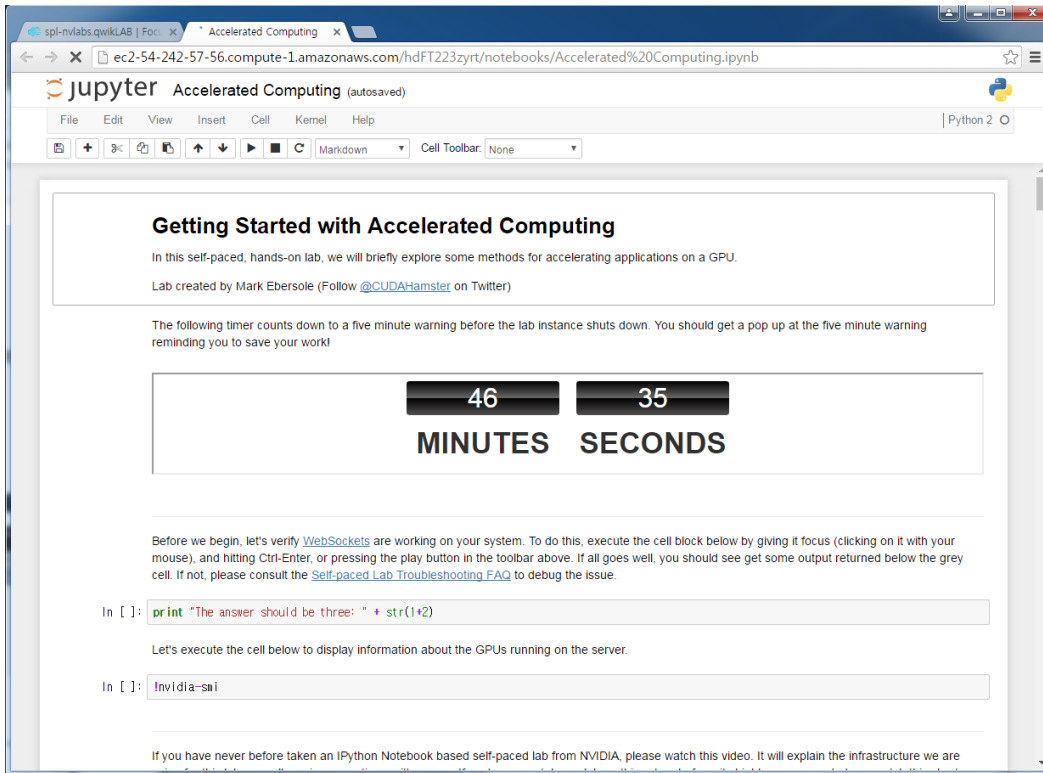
spl-nvlabs.qwikLAB | Foc ×
Accelerated Computing ×

ec2-54-242-57-56.compute-1.amazonaws.com/hdFT223zyrt/notebooks/Accelerated%20Computing.ipynb

jupyter Accelerated Computing (autosaved)

File Edit View Insert Cell Kernel Help

Python 2

Markdown
Cell Toolbar: None

# Getting Started with Accelerated Computing

In this self-paced, hands-on lab, we will briefly explore some methods for accelerating applications on a GPU.

Lab created by Mark Ebersole (Follow @CUDAHamster on Twitter)

The following timer counts down to a five minute warning before the lab instance shuts down. You should get a pop up at the five minute warning reminding you to save your work!

46 35
MINUTES SECONDS

Before we begin, let's verify WebSockets are working on your system. To do this, execute the cell block below by giving it focus (clicking on it with your mouse), and hitting Ctrl-Enter, or pressing the play button in the toolbar above. If all goes well, you should see get some output returned below the grey cell. If not, please consult the Self-paced Lab Troubleshooting FAQ to debug the issue.

In [ ]: print "The answer should be three: " + str(1+2)

Let's execute the cell below to display information about the GPUs running on the server.

In [ ]: !nvidia-smi

If you have never before taken an IPython Notebook based self-paced lab from NVIDIA, please watch this video. It will explain the infrastructure we are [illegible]